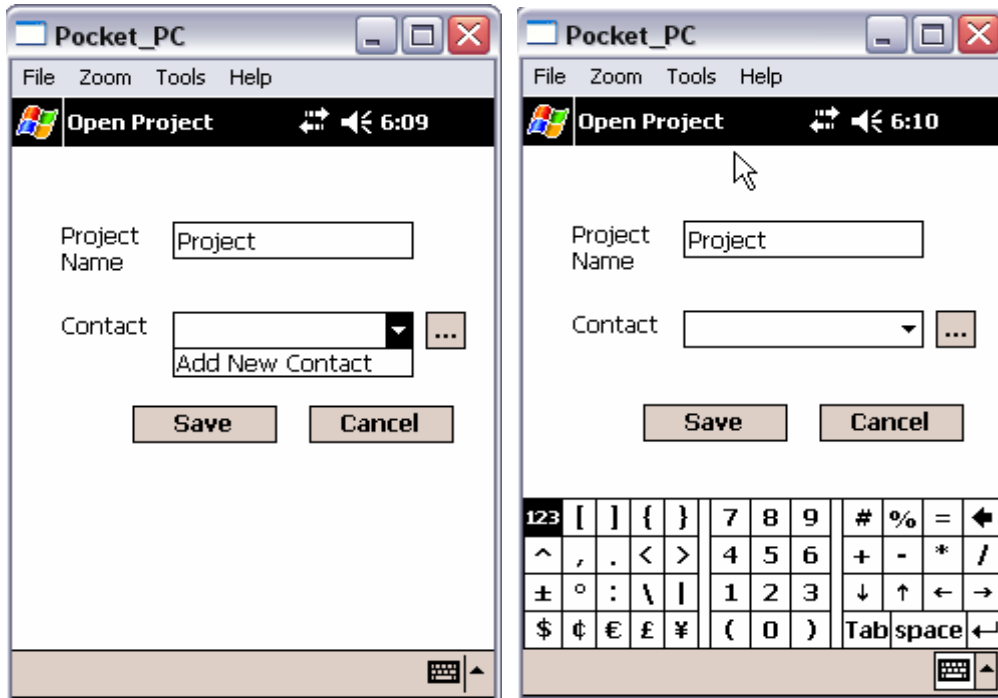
Pocket_PC

File Zoom Tools Help

Open Project 6:09

Project Name Project

Contact

Add New Contact

Save Cancel

Pocket_PC

File Zoom Tools Help

Open Project 6:10

Project Name Project

Contact

Save Cancel

| 123 | [ | ] | { | } | 7 | 8 | 9 | # | % | = | ← |
|---|---|---|---|---|---|---|---|---|---|---|---|
| ^ | , | . | < | > | 4 | 5 | 6 | + | - | * | / |
| ± | ° | : | \ | \| | 1 | 2 | 3 | ↓ | ↑ | ← | → |
| $ | ¢ | € | £ | ¥ | ( | 0 | ) | Tab | space | ↵ | |